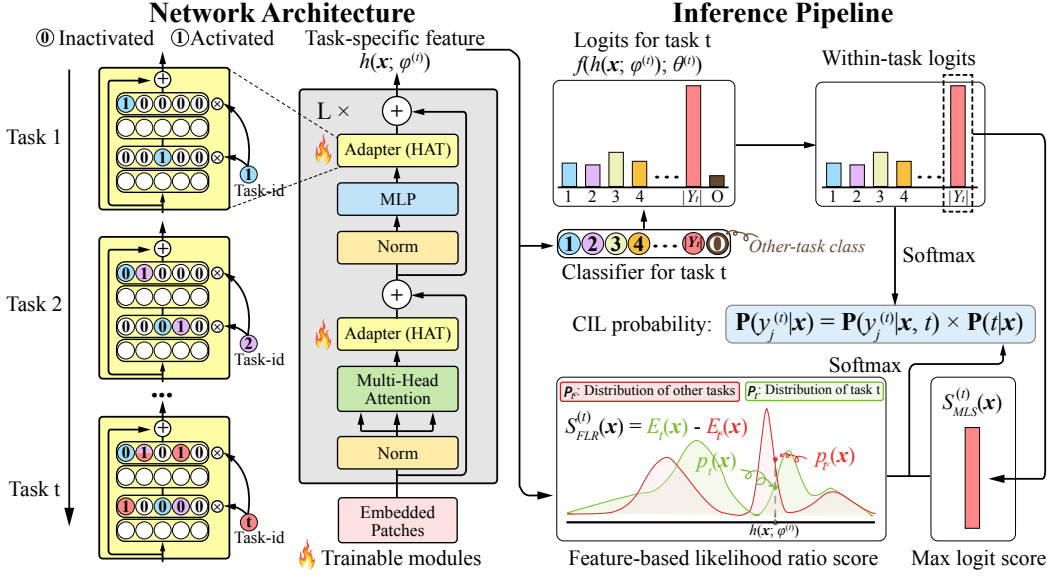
Network Architecture

Inference Pipeline

⓪ Inactivated ①Activated

Task-specific feature $h(\boldsymbol{x}; \varphi^{(t)})$

Task 1

Task 2

Task t

1 0 0 0 0 0

0 0 1 0 0 0

1 Task-id

0 1 0 0 0 0

0 0 0 1 0 0

2 Task-id

0 1 0 1 0 0

1 0 0 0 0 0

t Task-id

L ×

Adapter (HAT)

MLP

Norm

Adapter (HAT)

Multi-Head Attention

Norm

Embedded Patches

Trainable modules

Logits for task t $f(h(\boldsymbol{x}; \varphi^{(t)}); \theta^{(t)})$

1 2 3 4 ··· $|Y_t|$ O

1 2 3 4 ··· $Y_t$ O

Other-task class

Classifier for task t

Within-task logits

1 2 3 4 ··· $|Y_t|$

Softmax

CIL probability: $\mathbf{P}(y_j^{(t)}|\boldsymbol{x}) = \mathbf{P}(y_j^{(t)}|\boldsymbol{x}, t) \times \mathbf{P}(t|\boldsymbol{x})$

Softmax

$P_{\bar{t}}$: Distribution of other tasks $P_t$: Distribution of task t

$S_{FLR}^{(t)}(\boldsymbol{x}) = E_t(\boldsymbol{x}) - E_{\bar{t}}(\boldsymbol{x})$

$p_t(\boldsymbol{x})$

$p_{\bar{t}}(\boldsymbol{x})$

$h(\boldsymbol{x}; \varphi^{(t)})$

Feature-based likelihood ratio score

$S_{MLS}^{(t)}(\boldsymbol{x})$

Max logit score